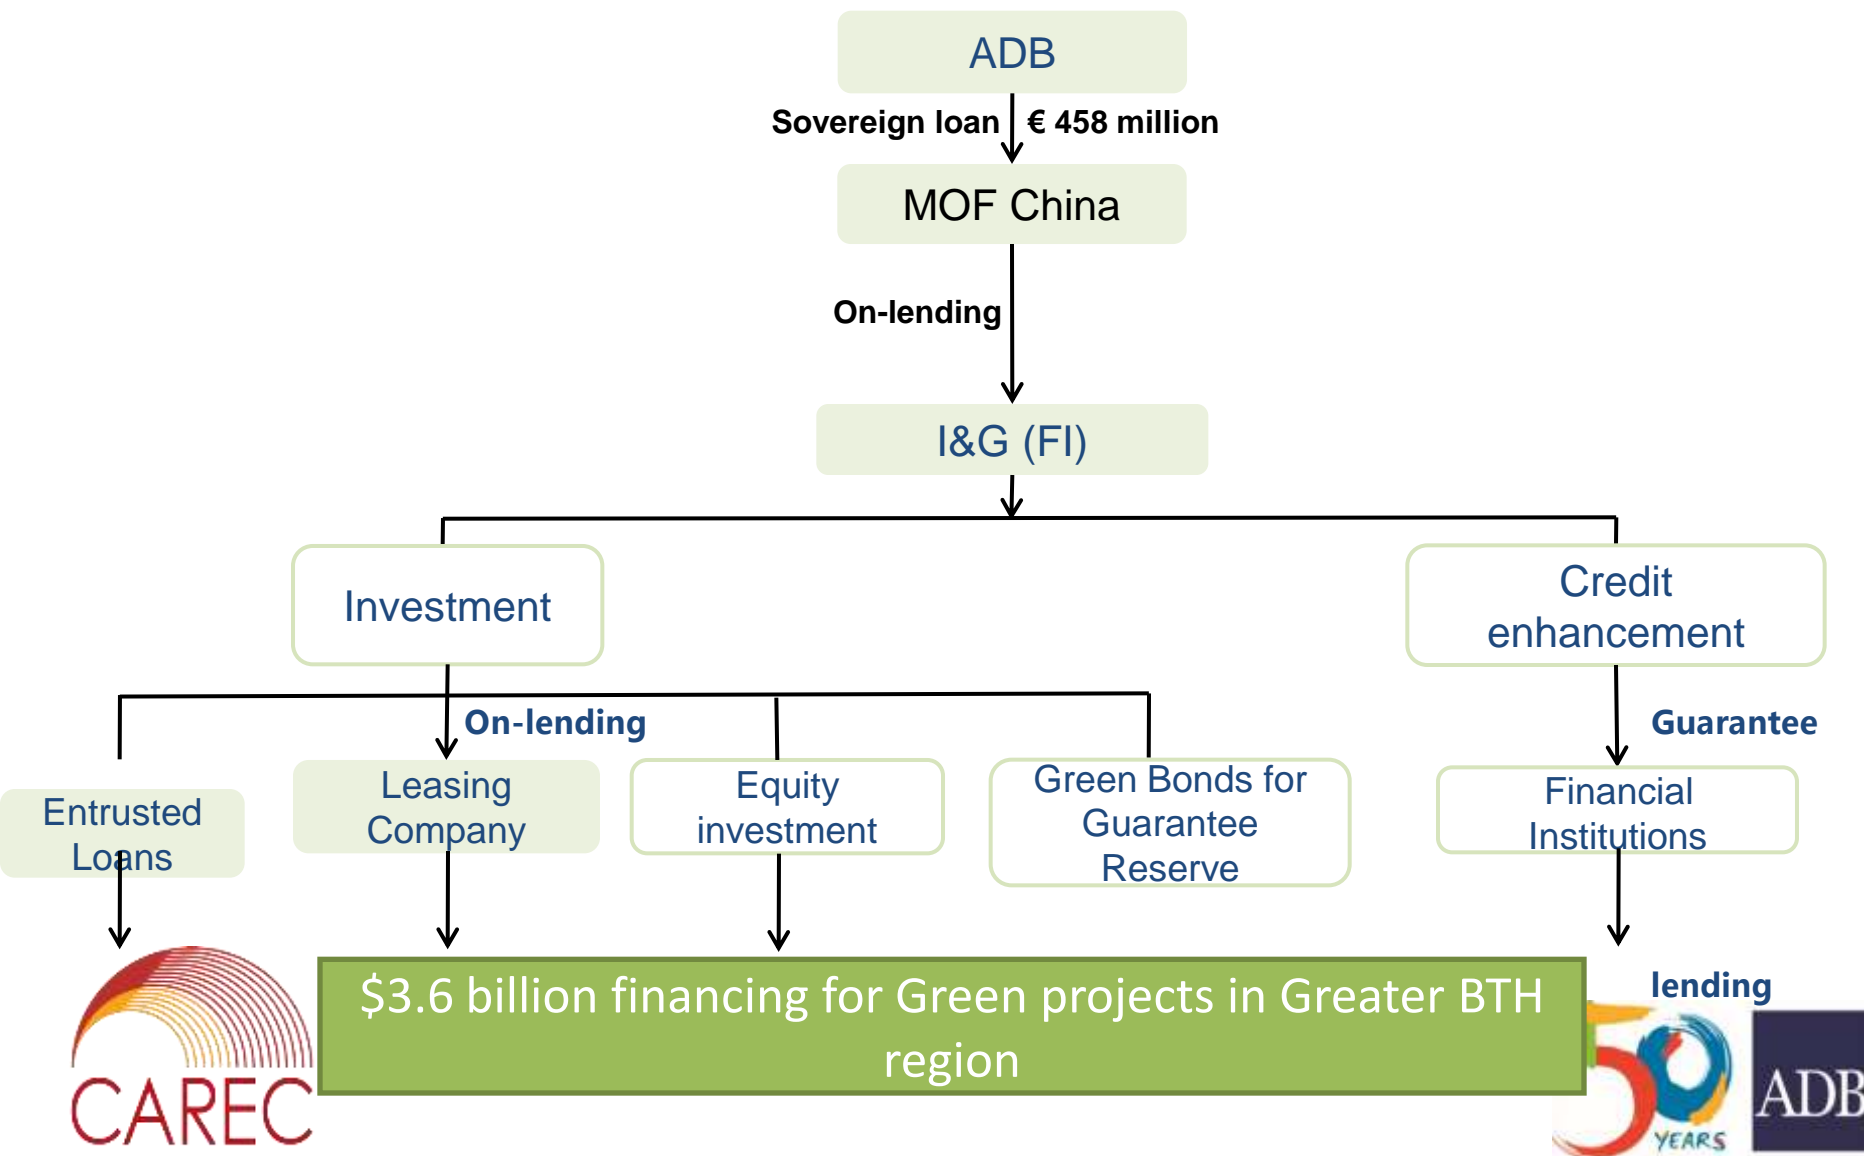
ADB

Sovereign loan € 458 million

MOF China

On-lending

I&G (FI)

Investment

Credit enhancement

On-lending

Guarantee

Entrusted Loans

Leasing Company

Equity investment

Green Bonds for Guarantee Reserve

Financial Institutions

$3.6 billion financing for Green projects in Greater BTH region

lending

CAREC

YEARS

ADB